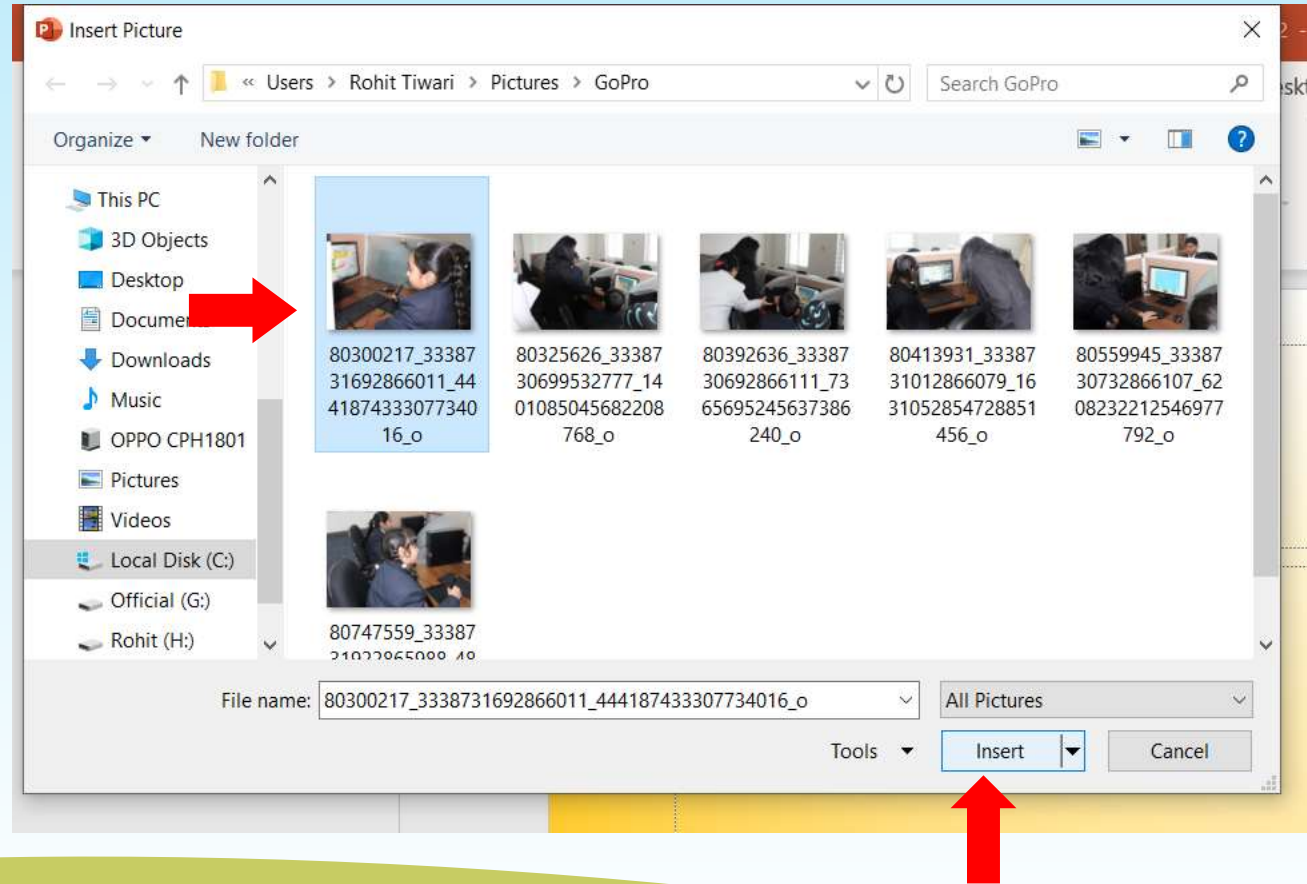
Insert Picture

« Users > Rohit Tiwari > Pictures > GoPro

Search GoPro

Organize ▾ New folder

This PC
3D Objects
Desktop
Docume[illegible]
Downloads
Music
OPPO CPH1801
Pictures
Videos
Local Disk (C:)
Official (G:)
Rohit (H:)

80300217_3338731692866011_4441874333077340 16_o

80325626_3338730699532777_1401085045682208768_o

80392636_3338730692866111_7365695245637386240_o

80413931_3338731012866079_1631052854728851456_o

80559945_3338730732866107_6208232212546977792_o

80747559_33387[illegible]

File name: 80300217_3338731692866011_444187433307734016_o

All Pictures

Tools ▾

Insert

Cancel